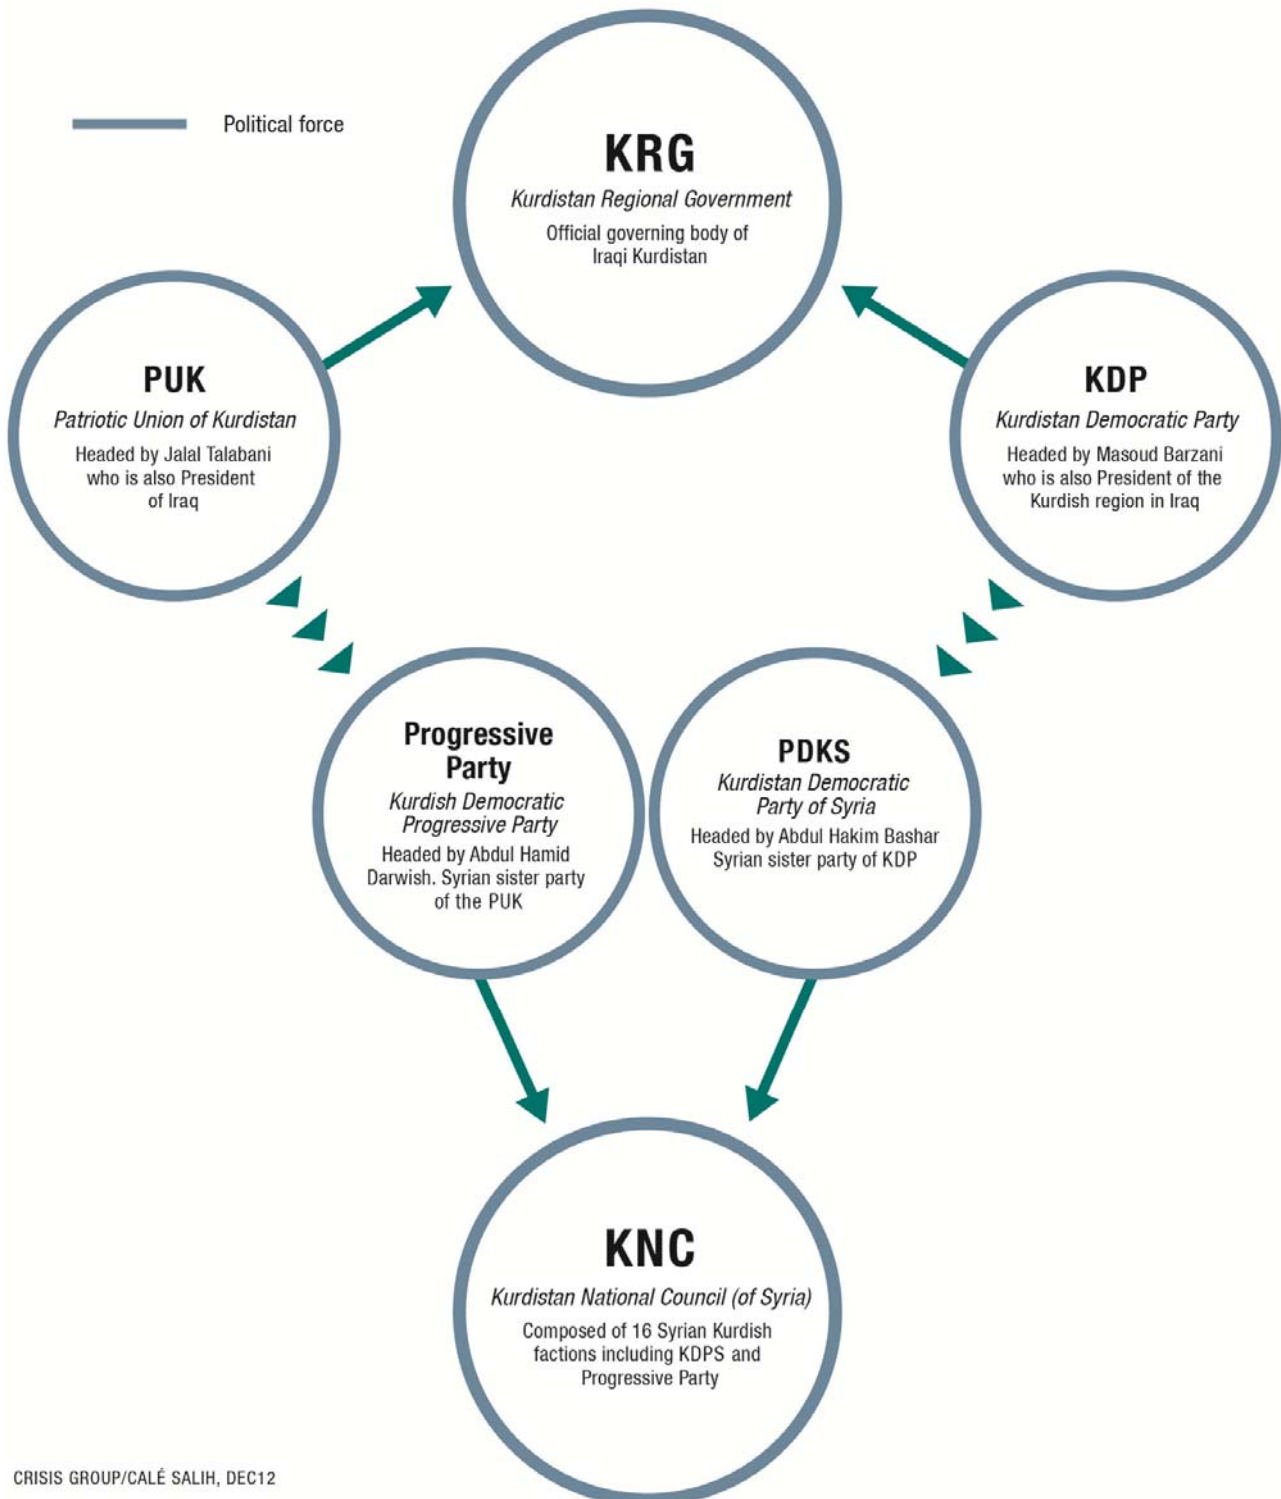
Political force

KRG
Kurdistan Regional Government
Official governing body of Iraqi Kurdistan

PUK
Patriotic Union of Kurdistan
Headed by Jalal Talabani who is also President of Iraq

KDP
Kurdistan Democratic Party
Headed by Masoud Barzani who is also President of the Kurdish region in Iraq

Progressive Party
Kurdish Democratic Progressive Party
Headed by Abdul Hamid Darwish. Syrian sister party of the PUK

PDKS
Kurdistan Democratic Party of Syria
Headed by Abdul Hakim Bashar Syrian sister party of KDP

KNC
Kurdistan National Council (of Syria)
Composed of 16 Syrian Kurdish factions including KDPS and Progressive Party

CRISIS GROUP/CALÉ SALIH, DEC12